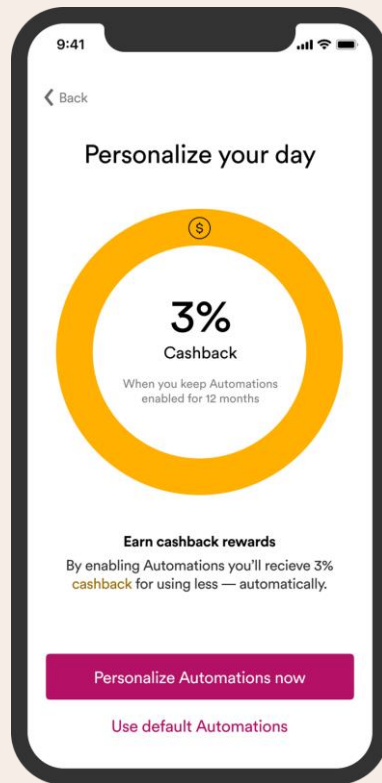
9:41

Back

Personalize your day

$

3%

Cashback

When you keep Automations enabled for 12 months

Earn cashback rewards

By enabling Automations you'll recieve 3% cashback for using less — automatically.

Personalize Automations now

Use default Automations